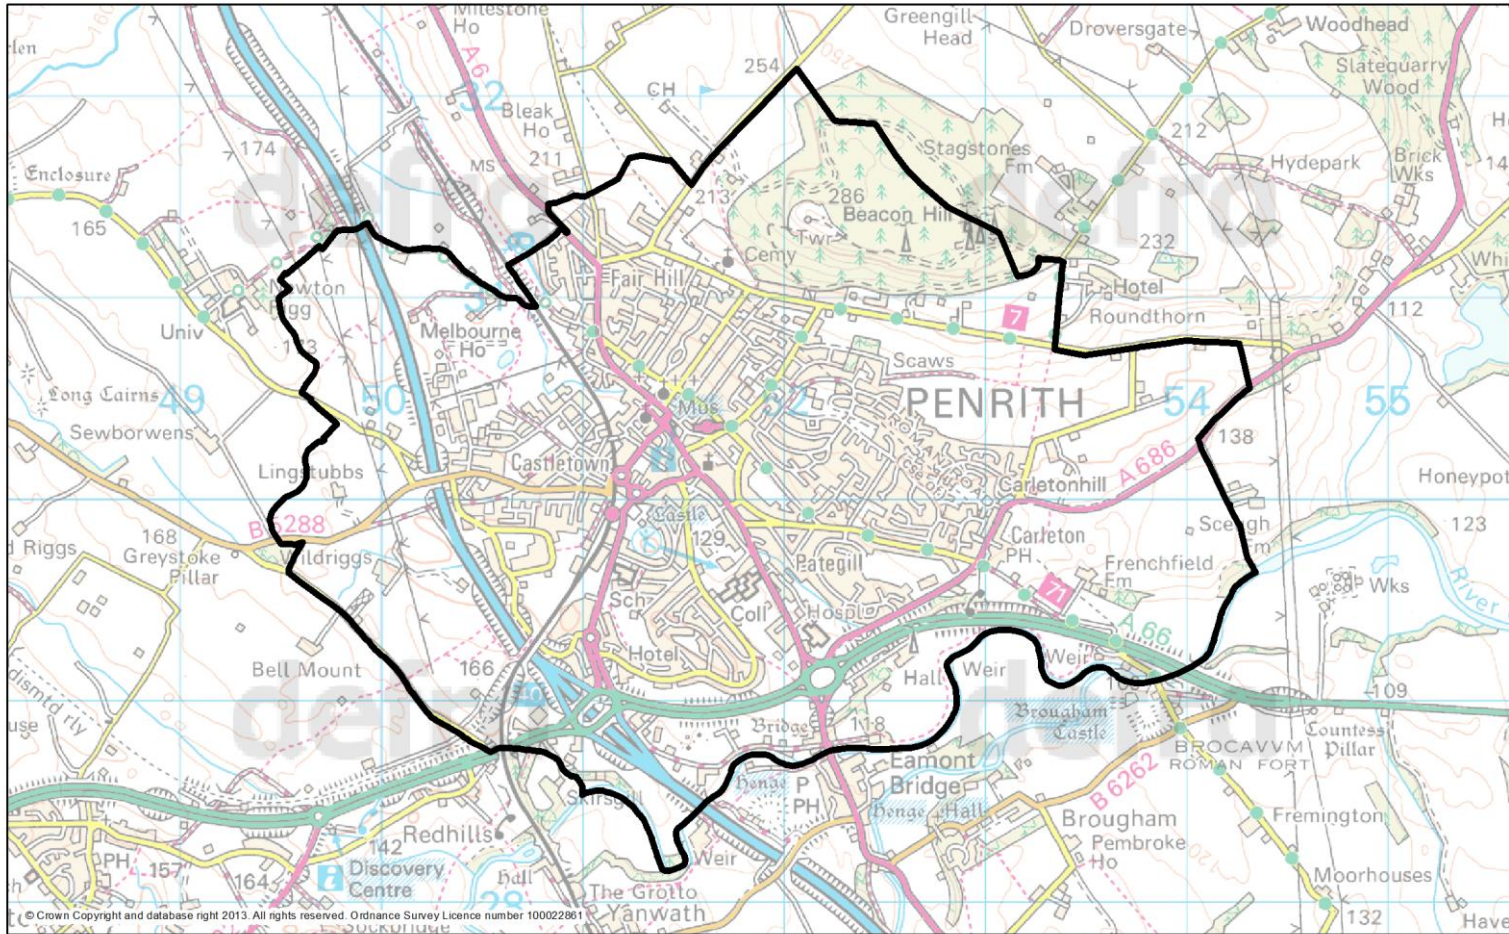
Milestone Ho
Greengill Head
Droversgate
Woodhead
Slatequarry Wood
254
CH
Bleak Ho
A6
52
MS
211
174
Enclosure
165
212
Stagstones Fm
Hydepark
Brick Wks
286
Beacon Hill
Twr
213
232
Cemy
Fair Hill
Hotel
Roundthorn
112
7
Newton Rigg
Univ
Melbourne Ho
51
Scaws
PENRITH
54
55
Long Cairns
49
50
Mus
52
Sewborwens
138
Lingstubbs
Castletown
Carletonhill
A 686
Honeypot
Castle
Sceugh Fm
123
168
Riggs
Greystoke Pillar
B5288
Wildriggs
129
Pategill
Carleton PH
Frenchfield Fm
Wks
River
Sch
Coll
Hospl
71
A 66
Bell Mount
Hotel
166
Weir
Weir
Hall
dismtd rly
109
Brougham Castle
Countess Pillar
Bridge
118
BROCAVVM ROMAN FORT
Eamont Bridge
B 6262
Henge
P
PH
Henge
Hall
Redhills
Skirsgill
142
PH
157
164
Discovery Centre
Weir
Brougham
Pembroke Ho
Fremington
Moorhouses
Hall
28
The Grotto
Yanwath
132
Have
defra
defra
defra
defra
© Crown Copyright and database right 2013. All rights reserved. Ordnance Survey Licence number 100022861